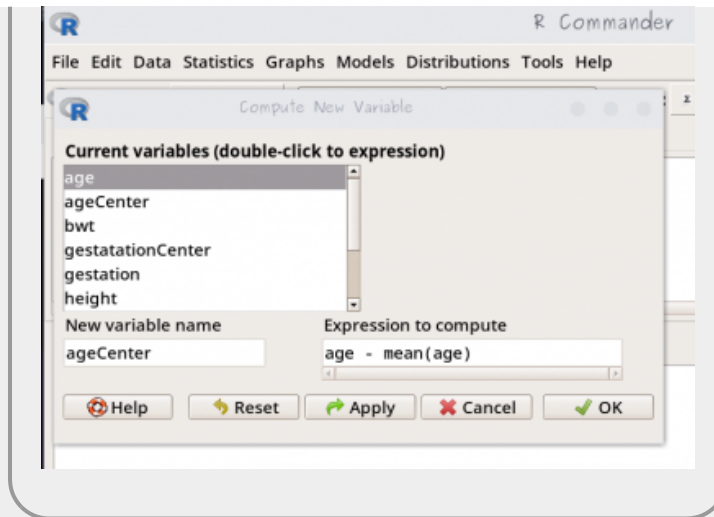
R Commander

File Edit Data Statistics Graphs Models Distributions Tools Help

Compute New Variable

Current variables (double-click to expression)

age
ageCenter
bwt
gestatationCenter
gestation
height

New variable name
ageCenter

Expression to compute
age - mean(age)

Help
Reset
Apply
Cancel
OK